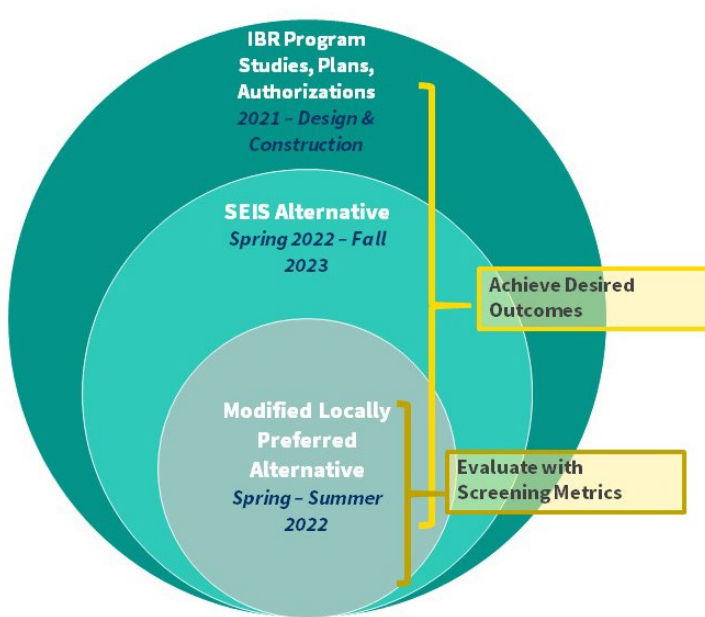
IBR Program Studies, Plans, Authorizations
2021 – Design & Construction

SEIS Alternative
Spring 2022 – Fall 2023

Modified Locally Preferred Alternative
Spring – Summer 2022

Achieve Desired Outcomes

Evaluate with Screening Metrics